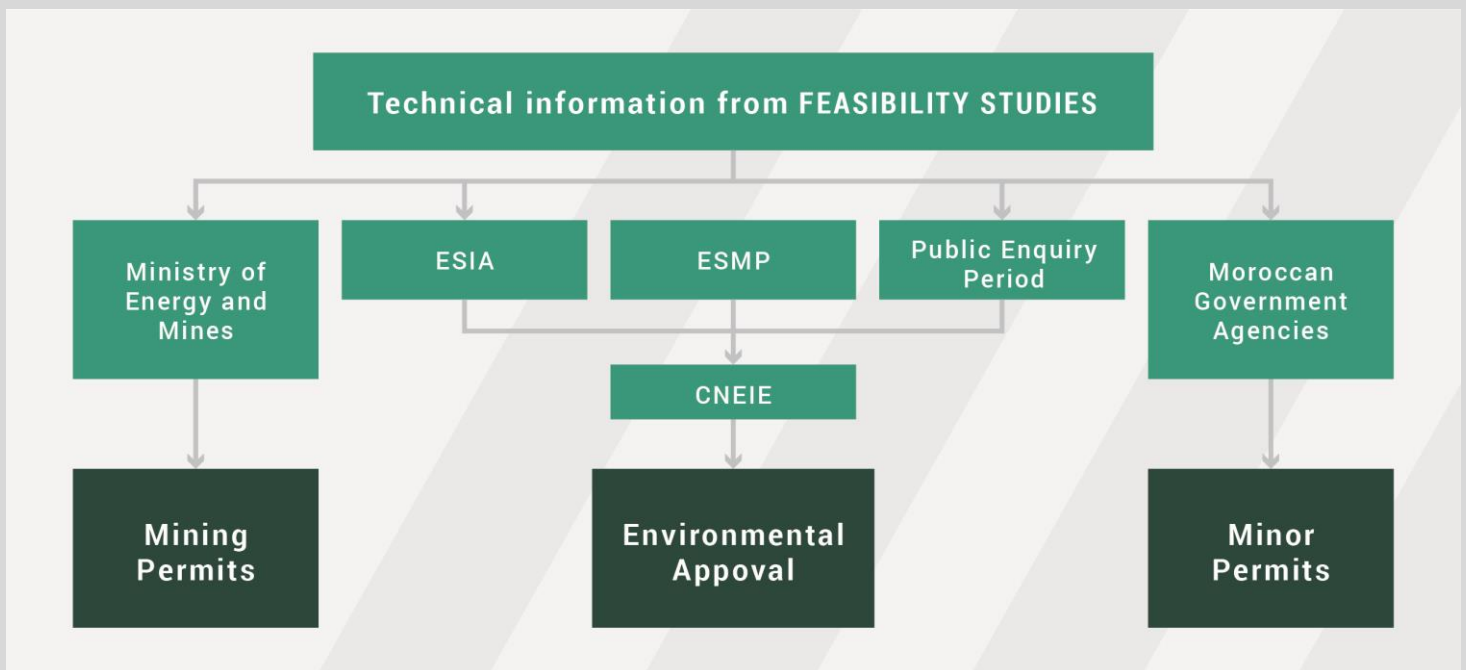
Technical information from FEASIBILITY STUDIES

Ministry of Energy and Mines

ESIA

ESMP

Public Enquiry Period

Moroccan Government Agencies

CNEIE

Mining Permits

Environmental Appoval

Minor Permits